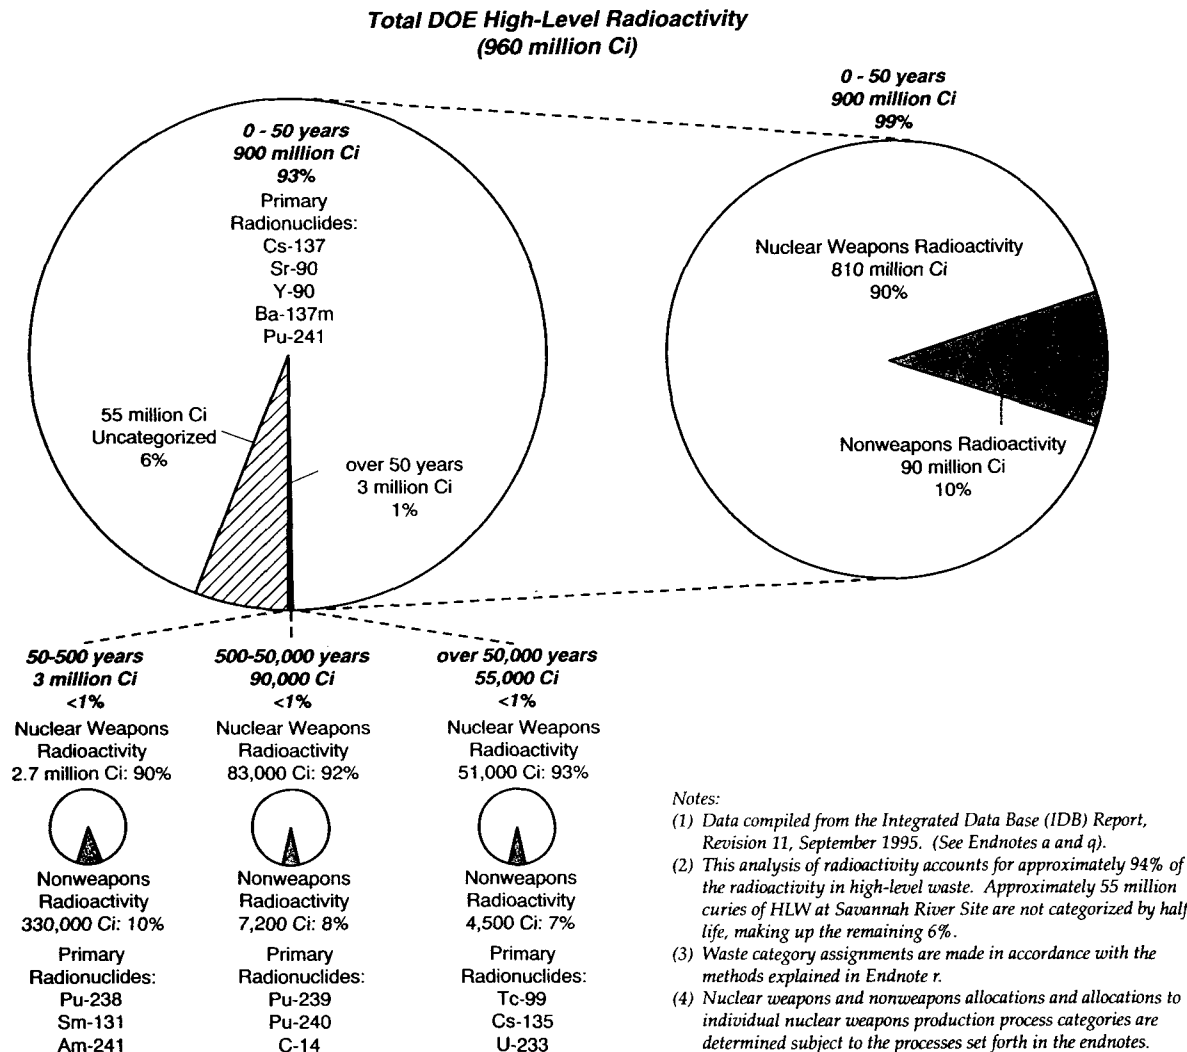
Total DOE High-Level Radioactivity
(960 million Ci)

0 - 50 years
900 million Ci
93%
Primary
Radionuclides:
Cs-137
Sr-90
Y-90
Ba-137m
Pu-241

55 million Ci
Uncategorized
6%

over 50 years
3 million Ci
1%

0 - 50 years
900 million Ci
99%

Nuclear Weapons Radioactivity
810 million Ci
90%

Nonweapons Radioactivity
90 million Ci
10%

50-500 years
3 million Ci
<1%
Nuclear Weapons
Radioactivity
2.7 million Ci: 90%

Nonweapons
Radioactivity
330,000 Ci: 10%

Primary
Radionuclides:
Pu-238
Sm-131
Am-241

500-50,000 years
90,000 Ci
<1%
Nuclear Weapons
Radioactivity
83,000 Ci: 92%

Nonweapons
Radioactivity
7,200 Ci: 8%

Primary
Radionuclides:
Pu-239
Pu-240
C-14

over 50,000 years
55,000 Ci
<1%
Nuclear Weapons
Radioactivity
51,000 Ci: 93%

Nonweapons
Radioactivity
4,500 Ci: 7%

Primary
Radionuclides:
Tc-99
Cs-135
U-233

Notes:
(1) Data compiled from the Integrated Data Base (IDB) Report, Revision 11, September 1995. (See Endnotes a and q).
(2) This analysis of radioactivity accounts for approximately 94% of the radioactivity in high-level waste. Approximately 55 million curies of HLW at Savannah River Site are not categorized by half life, making up the remaining 6%.
(3) Waste category assignments are made in accordance with the methods explained in Endnote r.
(4) Nuclear weapons and nonweapons allocations and allocations to individual nuclear weapons production process categories are determined subject to the processes set forth in the endnotes.